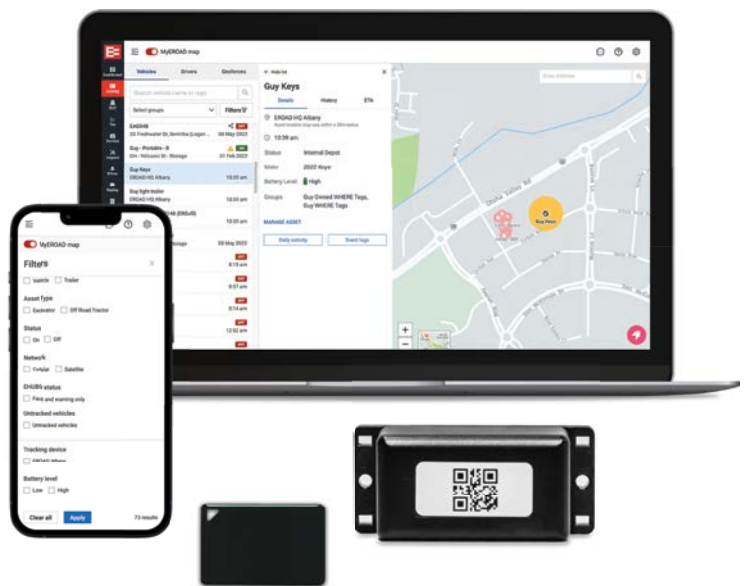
MyEROAD map

Vehicles
Drivers
Geofences

Search vehicle name or rego

Select groups
Filters

Guy - Portable - X
Guy Keys
ERDAD HQ Albany
10:39 am
Guy light trailer
ERDAD HQ Albany
10:35 am

Hide list

Guy Keys

Details
History
ETA

ERDAD HQ Albany

10:39 am

Status
Internal Depot

Make
2022 Keys

Battery Level
High

Groups
Guy Owned WHERE Tags, Guy WHERE Tags

MANAGE ASSET

Daily activity
Event logs

Guy Keys

MyEROAD map

Filters

Trailer

Asset Type
Excavator
Off Road Tractor

Status
On
Off

Network
Cellular
Satellite

EHUBS status
Fleet and warning only

Untracked vehicles
Untracked vehicles

Tracking device

Battery level
Low
High

Clear all
Apply
73 results